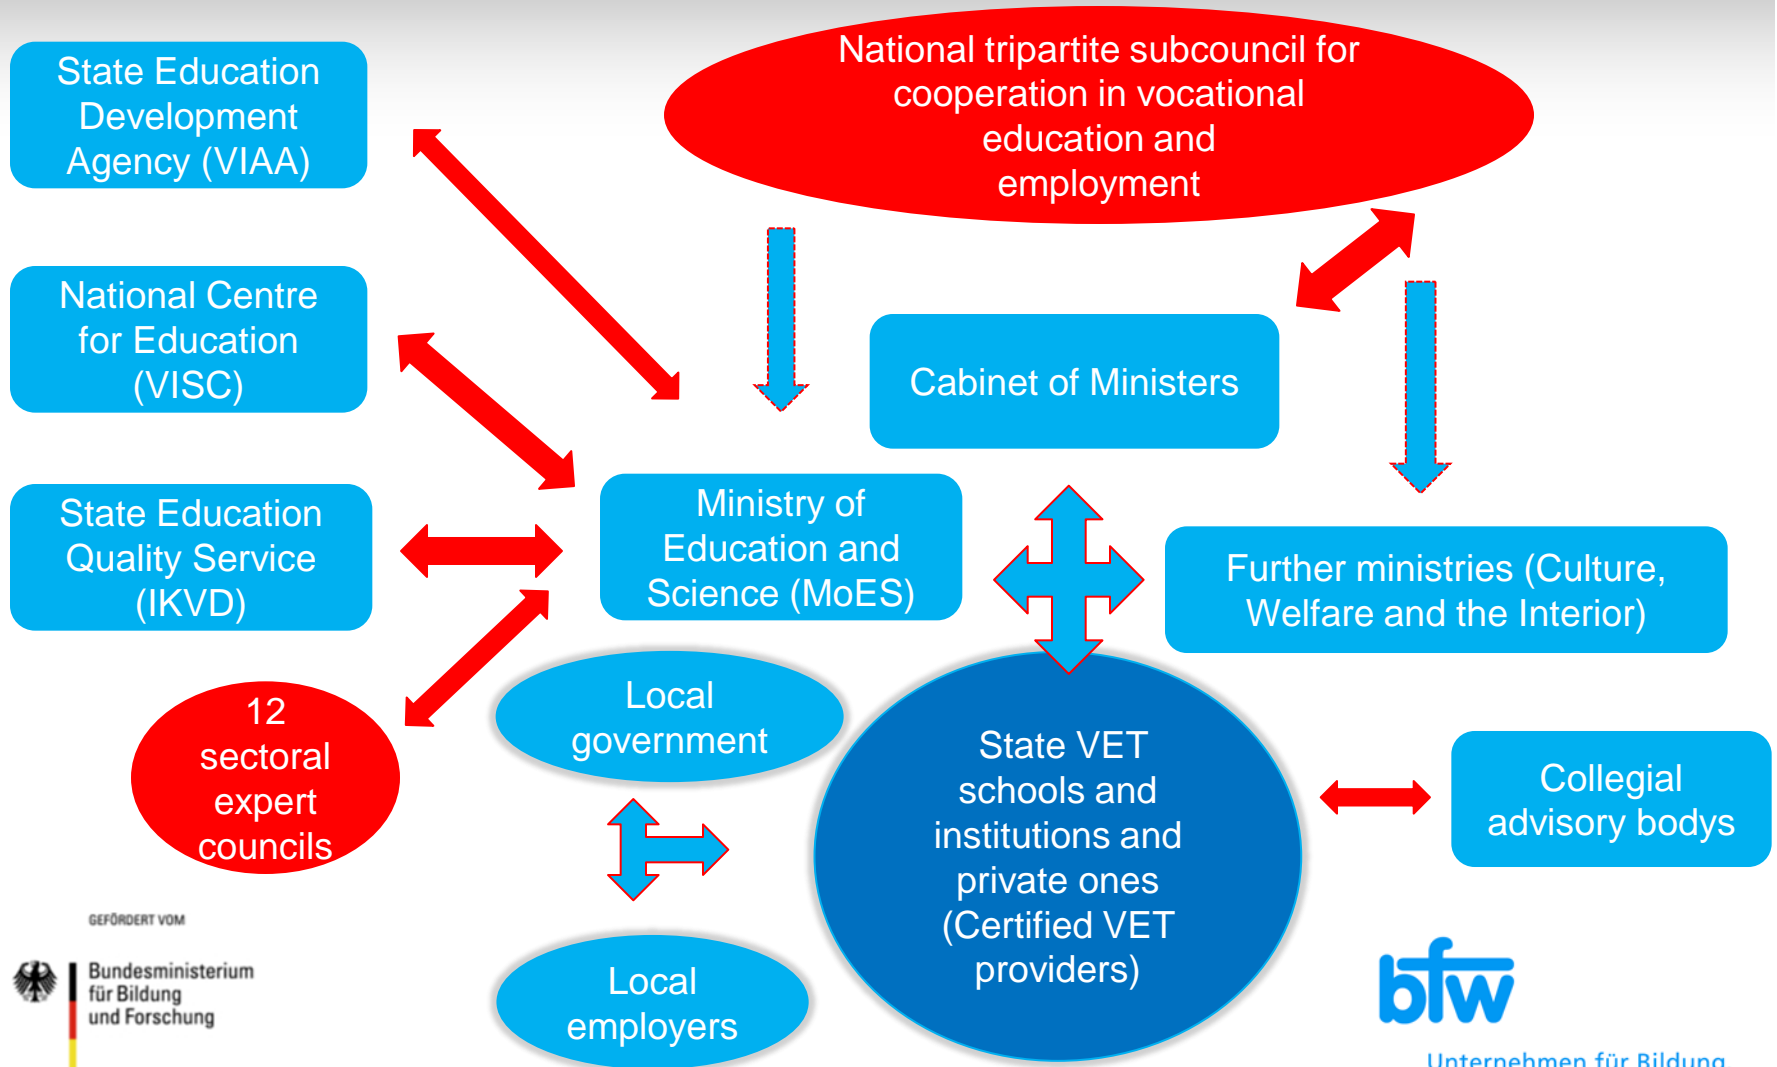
State Education Development Agency (VIAA)

National Centre for Education (VISC)

State Education Quality Service (IKVD)

12 sectoral expert councils

National tripartite subcouncil for cooperation in vocational education and employment

Cabinet of Ministers

Ministry of Education and Science (MoES)

Further ministries (Culture, Welfare and the Interior)

Local government

State VET schools and institutions and private ones (Certified VET providers)

Collegial advisory bodys

Local employers

GEFÖRDERT VOM

Bundesministerium für Bildung und Forschung

bfw

Unternehmen für Bildung